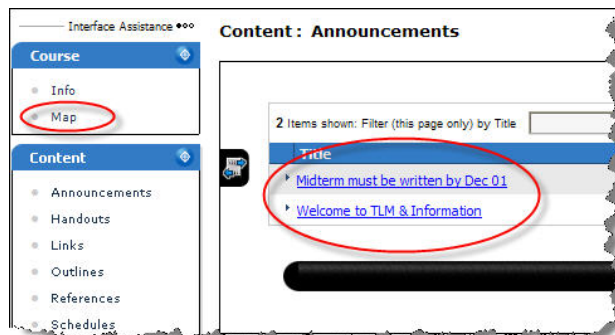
Interface Assistance •••

Course

Info

Map

Content

Announcements

Handouts

Links

Outlines

References

Schedules

Content : Announcements

2 Items shown: Filter (this page only) by Title

Title

Midterm must be written by Dec 01

Welcome to TLM & Information